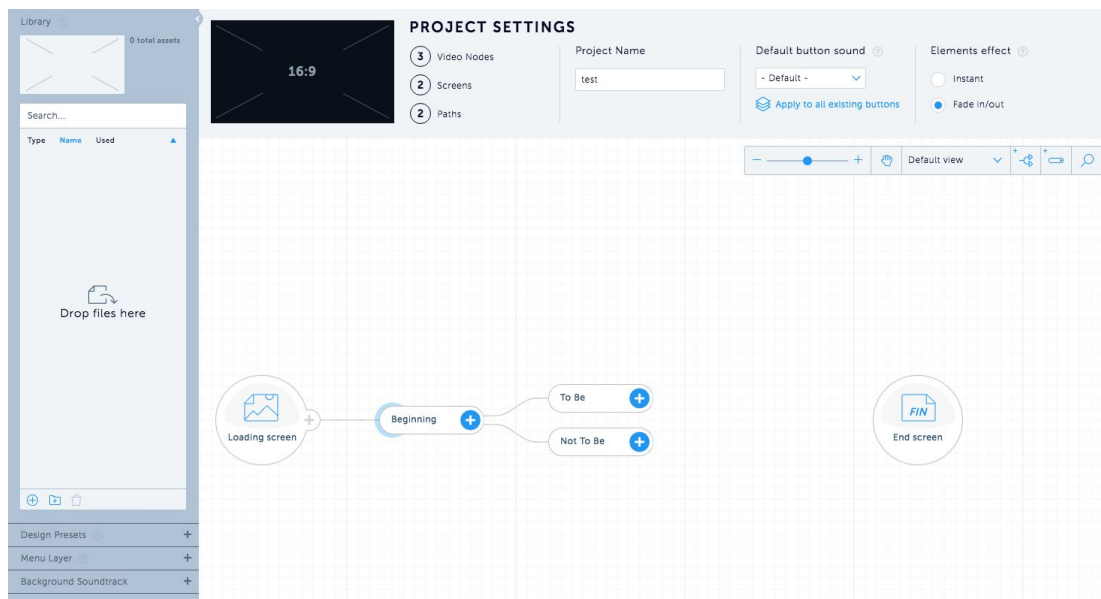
Library

0 total assets

Search...

Type Name Used

Drop files here

Design Presets +

Menu Layer +

Background Soundtrack +

16:9

PROJECT SETTINGS

3 Video Nodes

2 Screens

2 Paths

Project Name

test

Default button sound

- Default -

Apply to all existing buttons

Elements effect

Instant

Fade in/out

Default view

Loading screen

Beginning

To Be

Not To Be

FIN

End screen